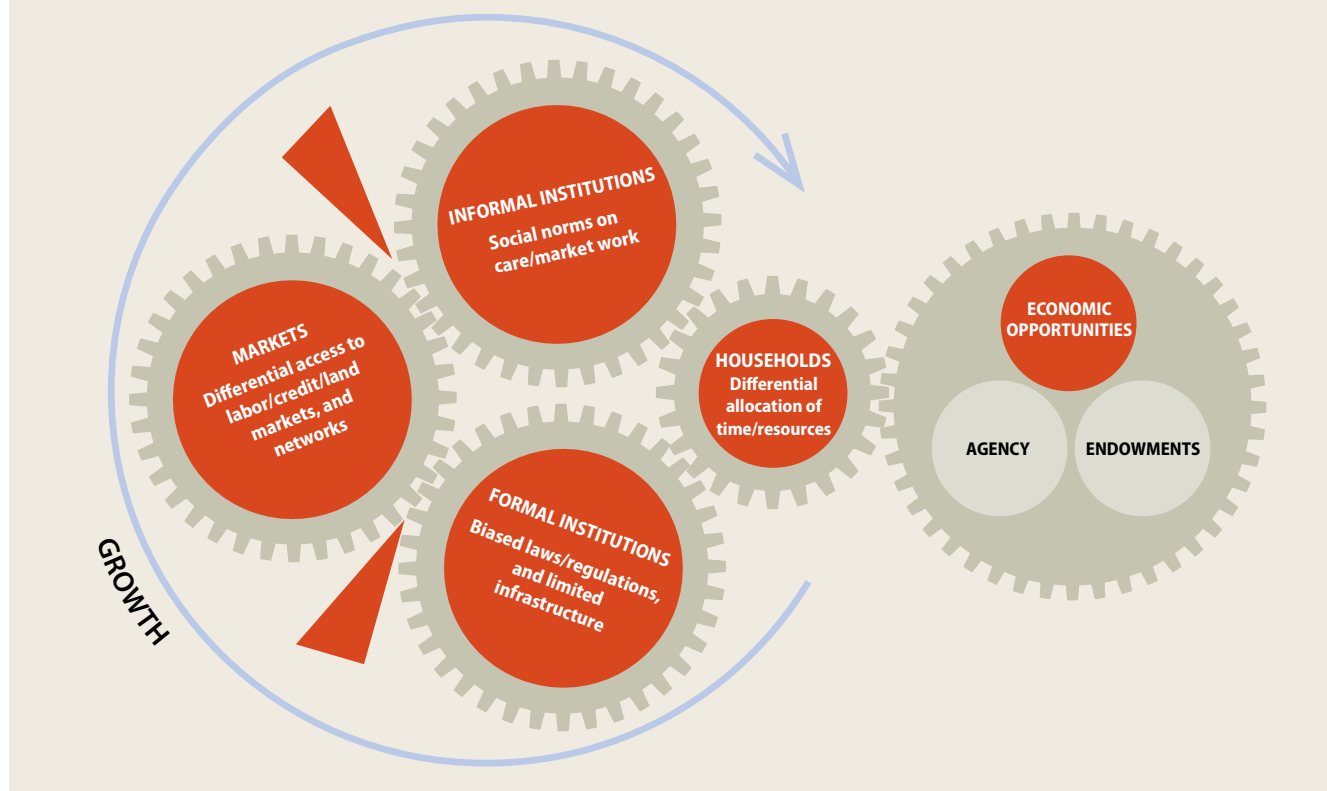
INFORMAL INSTITUTIONS
Social norms on care/market work

MARKETS
Differential access to labor/credit/land markets, and networks

HOUSEHOLDS
Differential allocation of time/resources

FORMAL INSTITUTIONS
Biased laws/regulations, and limited infrastructure

ECONOMIC OPPORTUNITIES

AGENCY

ENDOWMENTS

GROWTH